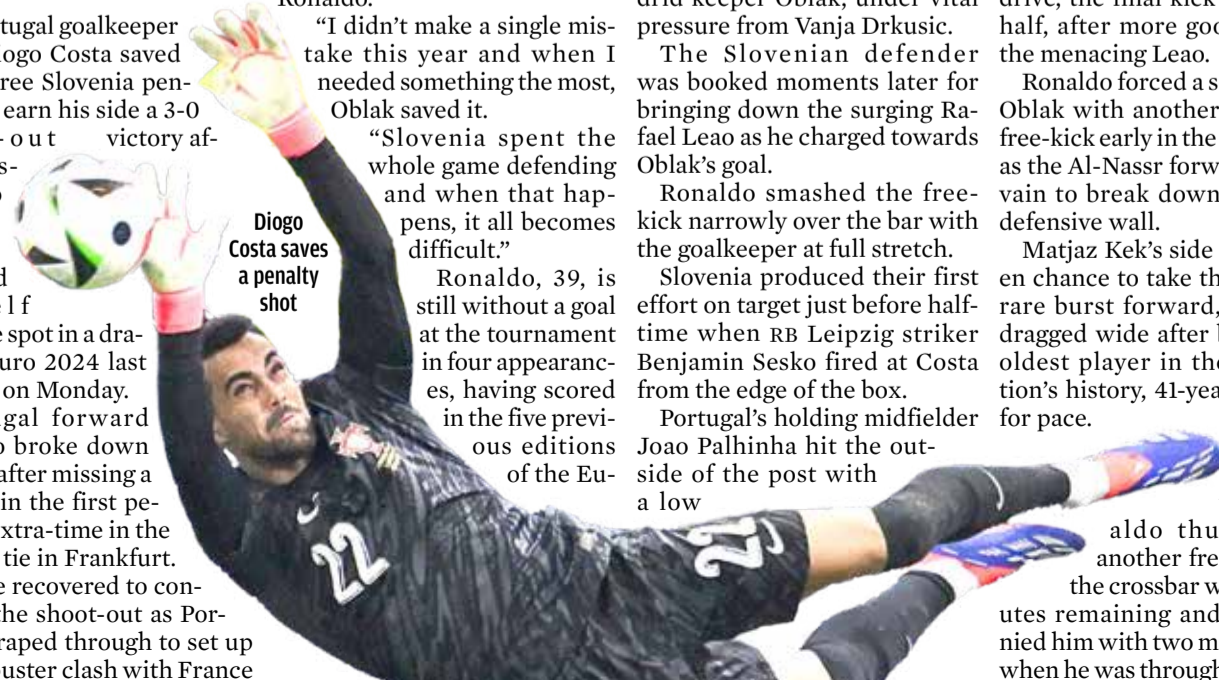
tugal goalkeeper
iogo Costa saved
ree Slovenia pen-
earn his side a 3-0
-out victory af-
s-
o
d
elf
e spot in a dra-
uro 2024 last
on Monday.
gal forward
o broke down
after missing a
in the first pe-
xtra-time in the
tie in Frankfurt.
e recovered to con-
he shoot-out as Por-
raped through to set up
uster clash with France

Ronaldo.

"I didn't make a single mistake this year and when I needed something the most, Oblak saved it.

"Slovenia spent the whole game defending and when that happens, it all becomes difficult."

Ronaldo, 39, is still without a goal at the tournament in four appearances, having scored in the five previous editions of the Eu-

Diogo Costa saves a penalty shot

drid keeper Oblak, under vital pressure from Vanja Drkusic.

The Slovenian defender was booked moments later for bringing down the surging Rafael Leao as he charged towards Oblak's goal.

Ronaldo smashed the free-kick narrowly over the bar with the goalkeeper at full stretch.

Slovenia produced their first effort on target just before half-time when RB Leipzig striker Benjamin Sesko fired at Costa from the edge of the box.

Portugal's holding midfielder Joao Palhinha hit the outside of the post with a low

drive, the final kick
half, after more goo
the menacing Leao.

Ronaldo forced a s
Oblak with another
free-kick early in the
as the Al-Nassr forw
vain to break down
defensive wall.

Matjaz Kek's side
en chance to take th
rare burst forward,
dragged wide after
oldest player in the
tion's history, 41-yea
for pace.

aldo thu
another fre
the crossbar w
utes remaining and
nied him with two m
when he was through

22

22